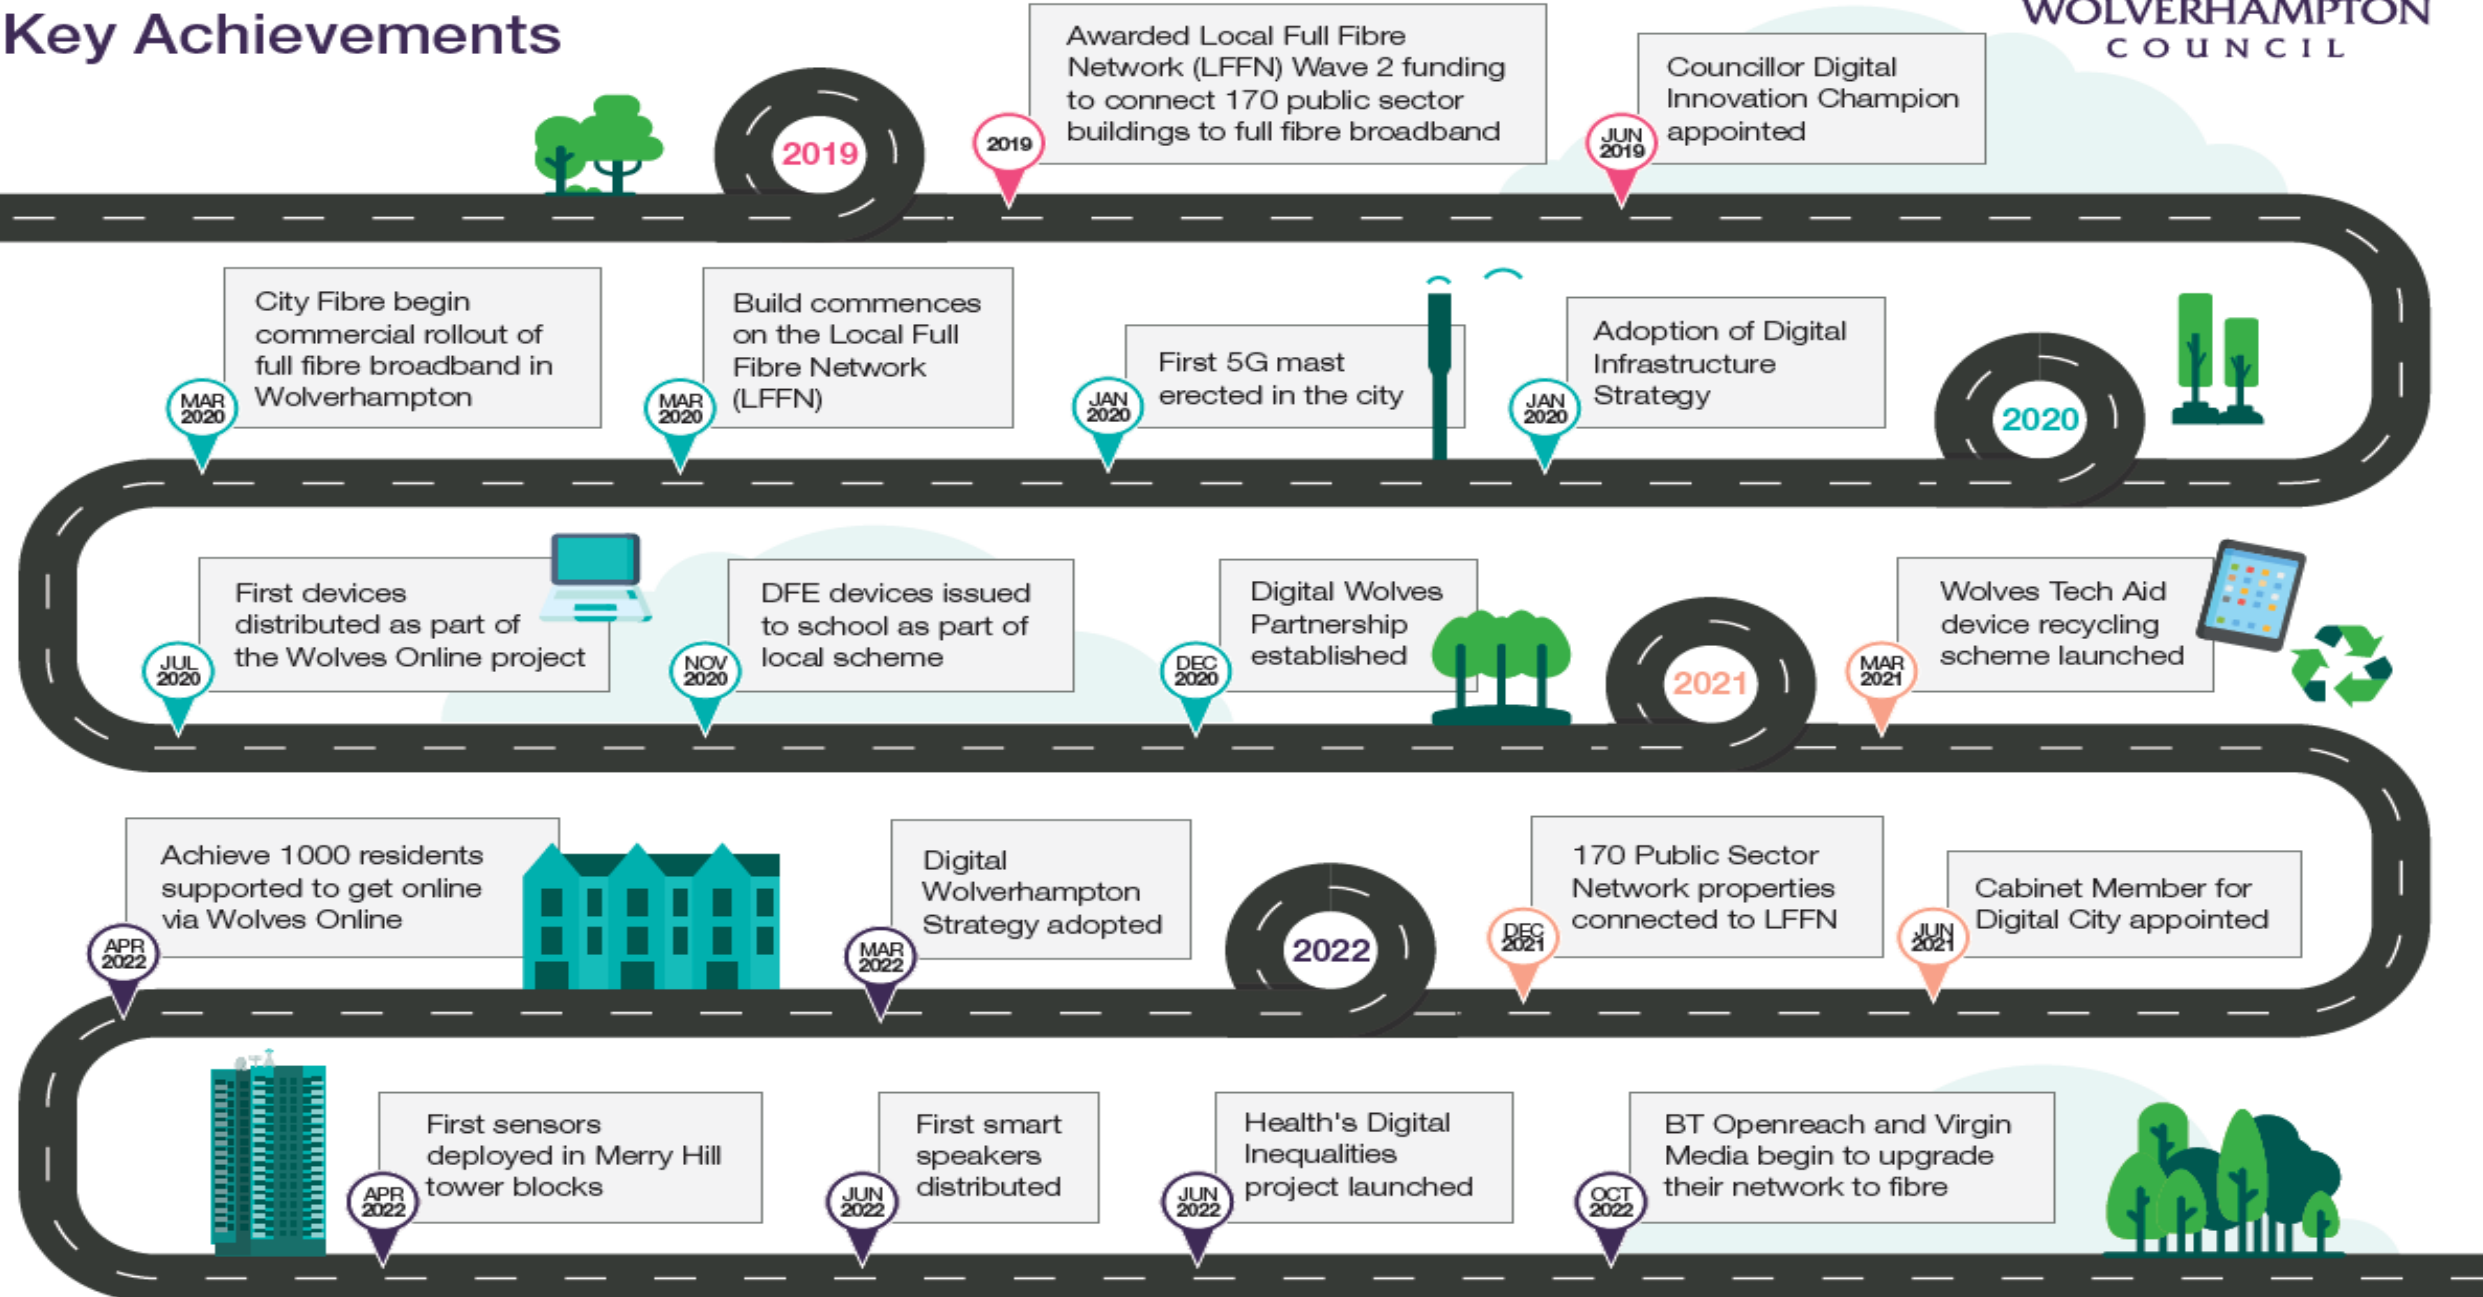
Key Achievements

WOLVERHAMPTON COUNCIL

2019

2019

Awarded Local Full Fibre Network (LFFN) Wave 2 funding to connect 170 public sector buildings to full fibre broadband

JUN 2019

Councillor Digital Innovation Champion appointed

MAR 2020

City Fibre begin commercial rollout of full fibre broadband in Wolverhampton

MAR 2020

Build commences on the Local Full Fibre Network (LFFN)

JAN 2020

First 5G mast erected in the city

JAN 2020

Adoption of Digital Infrastructure Strategy

2020

JUL 2020

First devices distributed as part of the Wolves Online project

NOV 2020

DFE devices issued to school as part of local scheme

DEC 2020

Digital Wolves Partnership established

2021

MAR 2021

Wolves Tech Aid device recycling scheme launched

APR 2022

Achieve 1000 residents supported to get online via Wolves Online

MAR 2022

Digital Wolverhampton Strategy adopted

2022

DEC 2021

170 Public Sector Network properties connected to LFFN

JUN 2021

Cabinet Member for Digital City appointed

APR 2022

First sensors deployed in Merry Hill tower blocks

JUN 2022

First smart speakers distributed

JUN 2022

Health's Digital Inequalities project launched

OCT 2022

BT Openreach and Virgin Media begin to upgrade their network to fibre